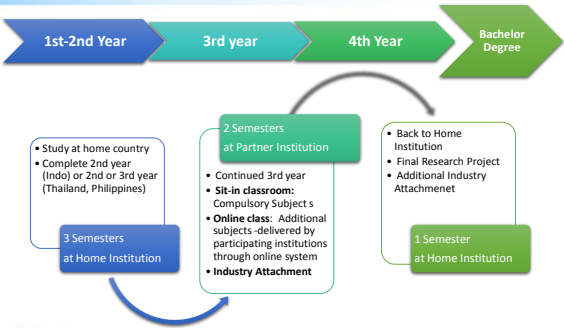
1st-2nd Year

3rd year

4th Year

Bachelor Degree

• Study at home country
• Complete 2nd year (Indo) or 2nd or 3rd year (Thailand, Philippines)

3 Semesters
at Home Institution

2 Semesters
at Partner Institution

• Continued 3rd year
• **Sit-in classroom:** Compulsory Subject s
• **Online class**: Additional subjects -delivered by participating institutions through online system
• **Industry Attachment**

• Back to Home Institution
• Final Research Project
• Additional Industry Attachmenet

1 Semester
at Home Institution